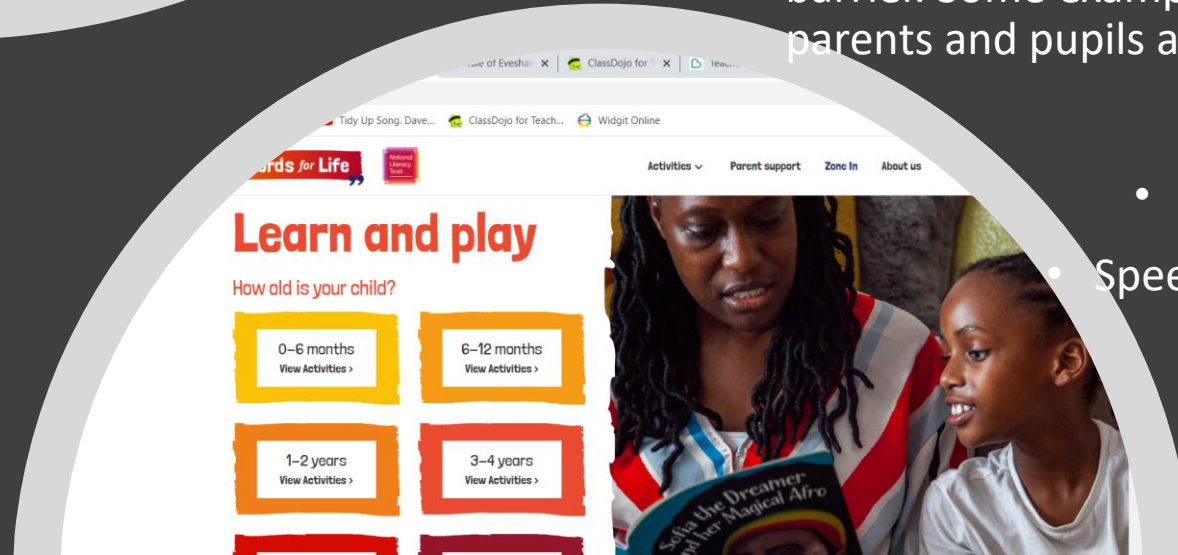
barrier. Some examp
parents and pupils a

•

• Spee

ale of Evesha ✕ | ClassDojo for ✕ | Teac

Tidy Up Song. Dave... ClassDojo for Teach... Widgit Online

rds for Life

National Literacy Trust

Activities ⌄ Parent support Zone In About us

Learn and play

How old is your child?

0–6 months
View Activities ›

6–12 months
View Activities ›

1–2 years
View Activities ›

3–4 years
View Activities ›

Sofia the Dreamer and her Magical Afro